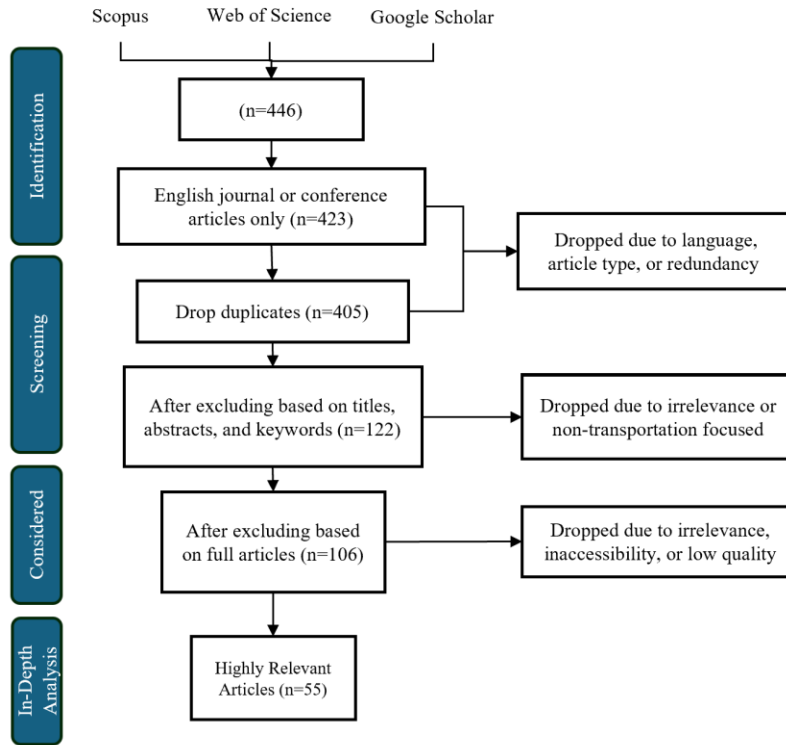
Scopus
Web of Science
Google Scholar

Identification

(n=446)

English journal or conference articles only (n=423)

Dropped due to language, article type, or redundancy

Screening

Drop duplicates (n=405)

After excluding based on titles, abstracts, and keywords (n=122)

Dropped due to irrelevance or non-transportation focused

Considered

After excluding based on full articles (n=106)

Dropped due to irrelevance, inaccessibility, or low quality

In-Depth Analysis

Highly Relevant Articles (n=55)